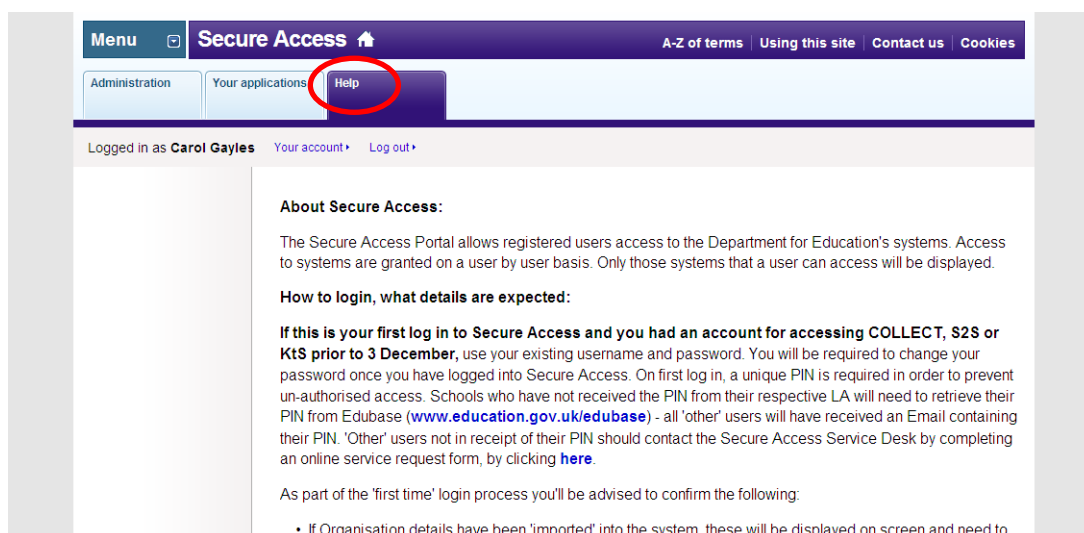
Menu

Secure Access

A-Z of terms | Using this site | Contact us | Cookies

Administration

Your applications

Help

Logged in as **Carol Gayles** Your account ▸ Log out ▸

**About Secure Access:**

The Secure Access Portal allows registered users access to the Department for Education's systems. Access to systems are granted on a user by user basis. Only those systems that a user can access will be displayed.

**How to login, what details are expected:**

**If this is your first log in to Secure Access and you had an account for accessing COLLECT, S2S or KtS prior to 3 December,** use your existing username and password. You will be required to change your password once you have logged into Secure Access. On first log in, a unique PIN is required in order to prevent un-authorised access. Schools who have not received the PIN from their respective LA will need to retrieve their PIN from Edubase (**www.education.gov.uk/edubase**) - all 'other' users will have received an Email containing their PIN. 'Other' users not in receipt of their PIN should contact the Secure Access Service Desk by completing an online service request form, by clicking **here**.

As part of the 'first time' login process you'll be advised to confirm the following:

• If Organisation details have been 'imported' into the system, these will be displayed on screen and need to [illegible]